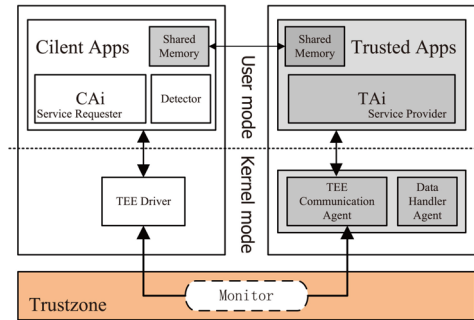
Cilent Apps

Shared Memory

CAi
Service Requester

Detector

User mode

Kernel mode

TEE Driver

Shared Memory

Trusted Apps

TAi
Service Provider

TEE Communication Agent

Data Handler Agent

Monitor

Trustzone